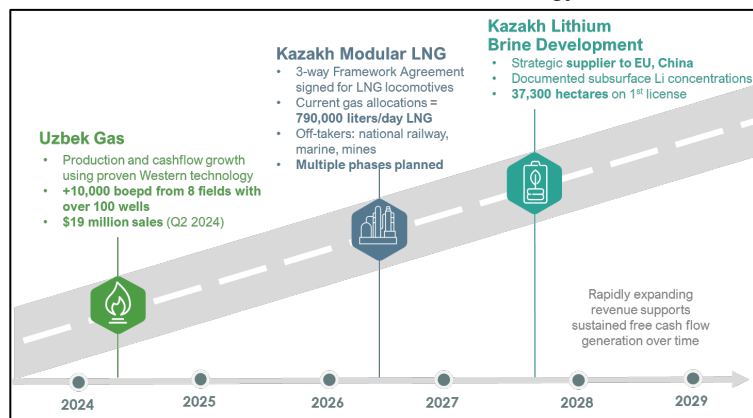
Uzbek Gas
• Production and cashflow growth using proven Western technology
• +10,000 boepd from 8 fields with over 100 wells
• $19 million sales (Q2 2024)

Kazakh Modular LNG
• 3-way Framework Agreement signed for LNG locomotives
• Current gas allocations = 790,000 liters/day LNG
• Off-takers: national railway, marine, mines
• Multiple phases planned

Kazakh Lithium Brine Development
• Strategic supplier to EU, China
• Documented subsurface Li concentrations
• 37,300 hectares on 1$^{st}$ license

Rapidly expanding revenue supports sustained free cash flow generation over time

2024 2025 2026 2027 2028 2029